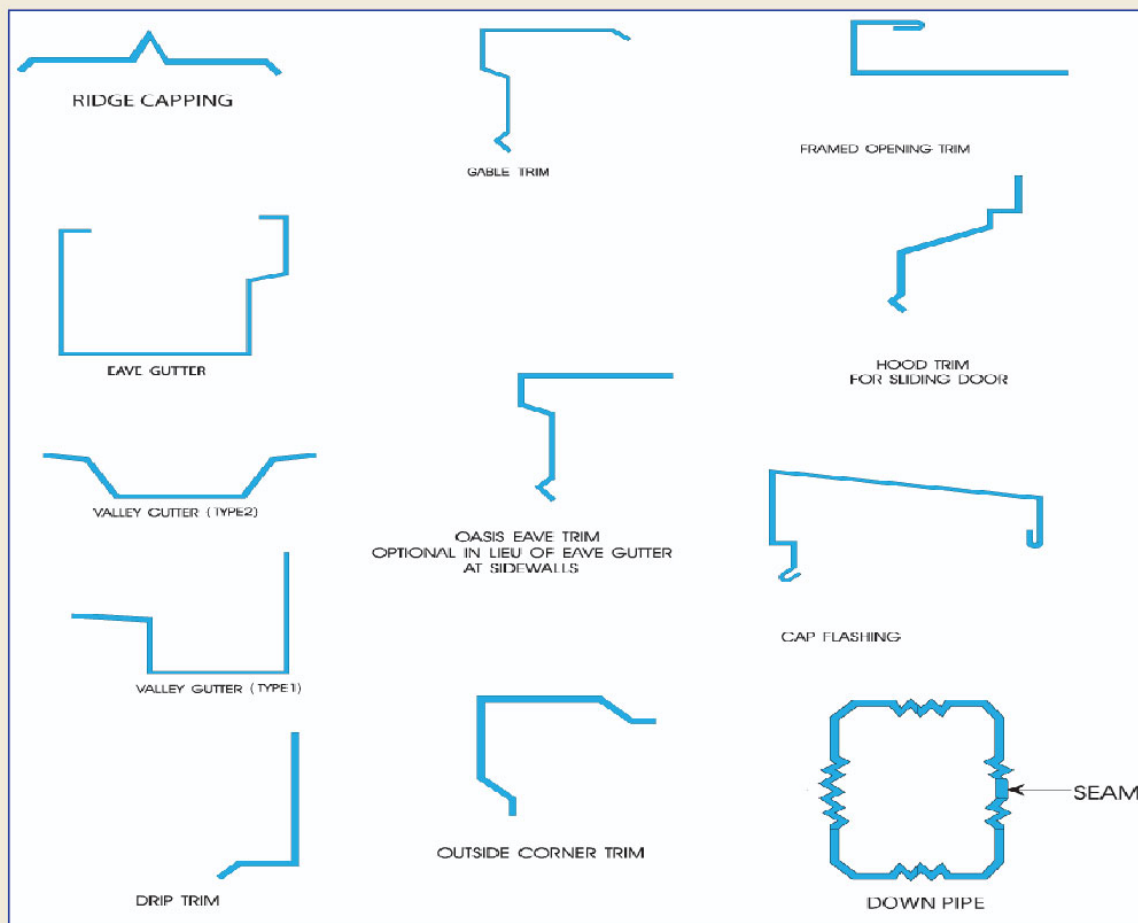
RIDGE CAPPING

GABLE TRIM

FRAMED OPENING TRIM

EAVE GUTTER

HOOD TRIM
FOR SLIDING DOOR

VALLEY GUTTER (TYPE2)

OASIS EAVE TRIM
OPTIONAL IN LIEU OF EAVE GUTTER
AT SIDEWALLS

CAP FLASHING

VALLEY GUTTER (TYPE1)

SEAM

DRIP TRIM

OUTSIDE CORNER TRIM

DOWN PIPE